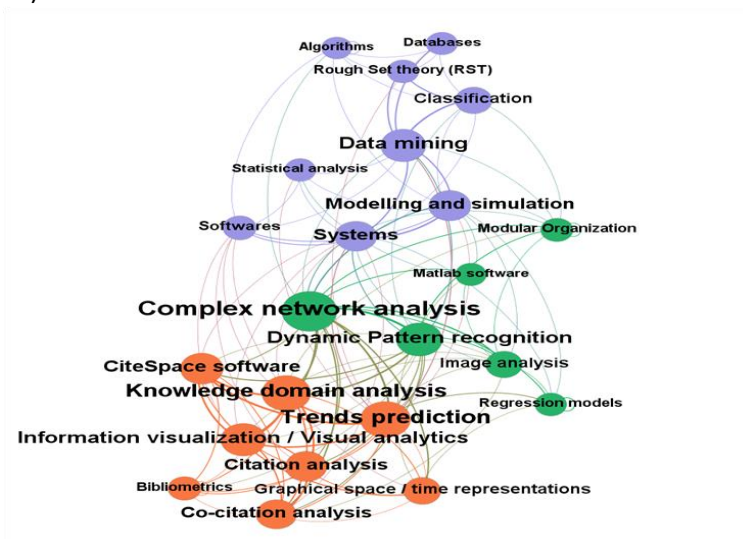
Algorithms
Databases
Rough Set theory (RST)
Classification
Data mining
Statistical analysis
Modelling and simulation
Softwares
Systems
Modular Organization
Matlab software
Complex network analysis
Dynamic Pattern recognition
CiteSpace software
Image analysis
Knowledge domain analysis
Regression models
Trends prediction
Information visualization / Visual analytics
Citation analysis
Bibliometrics
Graphical space / time representations
Co-citation analysis